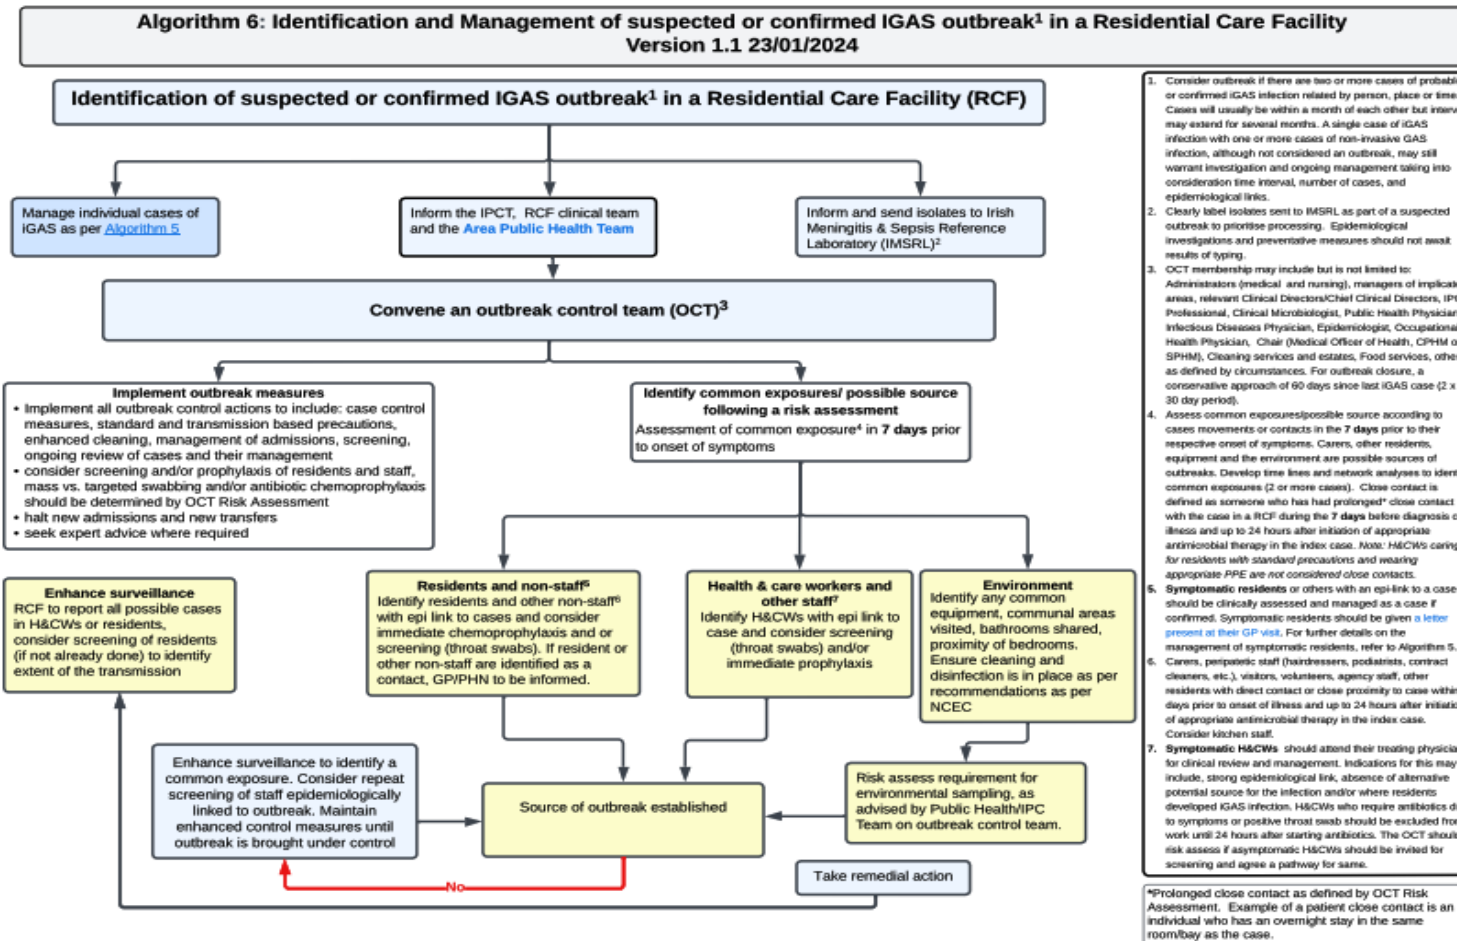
Algorithm 6: Identification and Management of suspected or confirmed IGAS outbreak¹ in a Residential Care Facility
Version 1.1 23/01/2024

Identification of suspected or confirmed IGAS outbreak¹ in a Residential Care Facility (RCF)

Manage individual cases of IGAS as per Algorithm 5

Inform the IPCT, RCF clinical team and the Area Public Health Team

Inform and send isolates to Irish Meningitis & Sepsis Reference Laboratory (IMSRL)²

Convene an outbreak control team (OCT)³

Implement outbreak measures
• Implement all outbreak control actions to include: case control measures, standard and transmission based precautions, enhanced cleaning, management of admissions, screening, ongoing review of cases and their management
• consider screening and/or prophylaxis of residents and staff, mass vs. targeted swabbing and/or antibiotic chemoprophylaxis should be determined by OCT Risk Assessment
• halt new admissions and new transfers
• seek expert advice where required

Identify common exposures/ possible source following a risk assessment
Assessment of common exposure⁴ in 7 days prior to onset of symptoms

Enhance surveillance
RCF to report all possible cases in H&CWs or residents, consider screening of residents (if not already done) to identify extent of the transmission

Residents and non-staff⁵
Identify residents and other non-staff⁶ with epi link to cases and consider immediate chemoprophylaxis and or screening (throat swabs). If resident or other non-staff are identified as a contact, GP/PHN to be informed.

Health & care workers and other staff⁷
Identify H&CWs with epi link to case and consider screening (throat swabs) and/or immediate prophylaxis

Environment
Identify any common equipment, communal areas visited, bathrooms shared, proximity of bedrooms. Ensure cleaning and disinfection is in place as per recommendations as per NCEC

Enhance surveillance to identify a common exposure. Consider repeat screening of staff epidemiologically linked to outbreak. Maintain enhanced control measures until outbreak is brought under control

Source of outbreak established

Risk assess requirement for environmental sampling, as advised by Public Health/IPC Team on outbreak control team.

No

Take remedial action

1. Consider outbreak if there are two or more cases of probab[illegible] or confirmed iGAS infection related by person, place or time. Cases will usually be within a month of each other but interv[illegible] may extend for several months. A single case of iGAS infection with one or more cases of non-invasive GAS infection, although not considered an outbreak, may still warrant investigation and ongoing management taking into consideration time interval, number of cases, and epidemiological links.
2. Clearly label isolates sent to IMSRL as part of a suspected outbreak to prioritise processing. Epidemiological investigations and preventative measures should not await results of typing.
3. OCT membership may include but is not limited to: Administrators (medical and nursing), managers of implicat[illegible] areas, relevant Clinical Directors/Chief Clinical Directors, IP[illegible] Professional, Clinical Microbiologist, Public Health Physician, Infectious Diseases Physician, Epidemiologist, Occupationa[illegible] Health Physician, Chair (Medical Officer of Health, CPHM o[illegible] SPHM), Cleaning services and estates, Food services, other as defined by circumstances. For outbreak closure, a conservative approach of 60 days since last iGAS case (2 x 30 day period).
4. Assess common exposures/possible source according to cases movements or contacts in the 7 days prior to their respective onset of symptoms. Carers, other residents, equipment and the environment are possible sources of outbreaks. Develop time lines and network analyses to ident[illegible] common exposures (2 or more cases). Close contact is defined as someone who has had prolonged* close contact with the case in a RCF during the 7 days before diagnosis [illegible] illness and up to 24 hours after initiation of appropriate antimicrobial therapy in the index case. Note: H&CWs caring for residents with standard precautions and wearing appropriate PPE are not considered close contacts.
5. Symptomatic residents or others with an epi-link to a case should be clinically assessed and managed as a case if confirmed. Symptomatic residents should be given a letter present at their GP visit. For further details on the management of symptomatic residents, refer to Algorithm 5.
6. Carers, peripatetic staff (hairdressers, podiatrists, contract cleaners, etc.), visitors, volunteers, agency staff, other residents with direct contact or close proximity to case within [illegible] days prior to onset of illness and up to 24 hours after initiati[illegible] of appropriate antimicrobial therapy in the index case. Consider kitchen staff.
7. Symptomatic H&CWs should attend their treating physicia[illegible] for clinical review and management. Indications for this may include, strong epidemiological link, absence of alternative potential source for the infection and/or where residents developed iGAS infection. H&CWs who require antibiotics d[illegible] to symptoms or positive throat swab should be excluded fro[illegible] work until 24 hours after starting antibiotics. The OCT shoul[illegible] risk assess if asymptomatic H&CWs should be invited for screening and agree a pathway for same.

*Prolonged close contact as defined by OCT Risk Assessment. Example of a patient close contact is an individual who has an overnight stay in the same room/bay as the case.